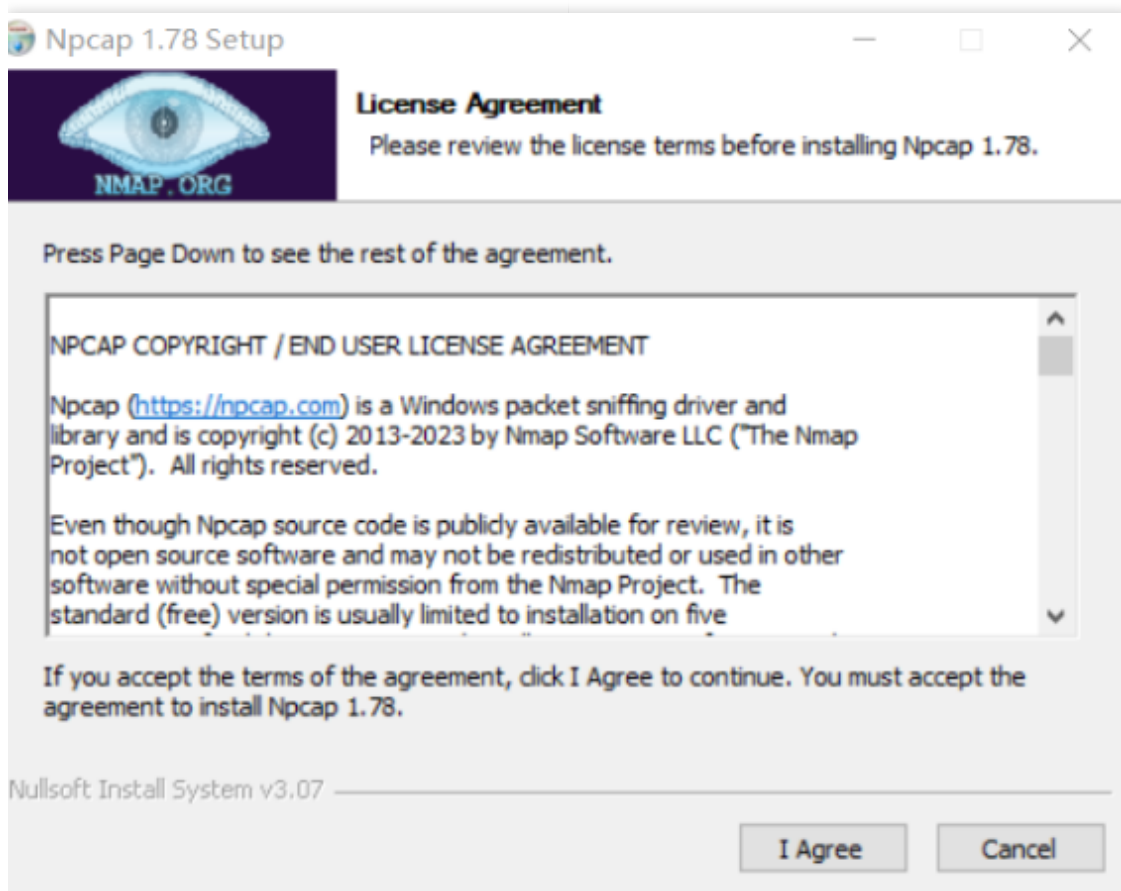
Npcap 1.78 Setup

NMAP.ORG

License Agreement

Please review the license terms before installing Npcap 1.78.

Press Page Down to see the rest of the agreement.

NPCAP COPYRIGHT / END USER LICENSE AGREEMENT

Npcap (https://npcap.com) is a Windows packet sniffing driver and library and is copyright (c) 2013-2023 by Nmap Software LLC ("The Nmap Project"). All rights reserved.

Even though Npcap source code is publicly available for review, it is not open source software and may not be redistributed or used in other software without special permission from the Nmap Project. The standard (free) version is usually limited to installation on five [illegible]

If you accept the terms of the agreement, click I Agree to continue. You must accept the agreement to install Npcap 1.78.

Nullsoft Install System v3.07

I Agree

Cancel